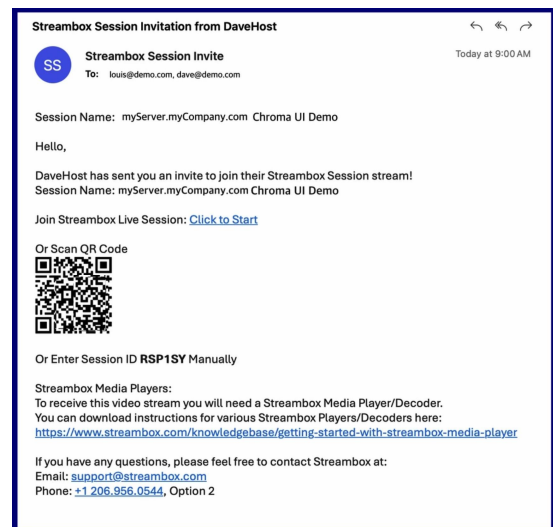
Streambox Session Invitation from DaveHost

SS

Streambox Session Invite

To: louis@demo.com, dave@demo.com

Today at 9:00 AM

Session Name: myServer.myCompany.com Chroma UI Demo

Hello,

DaveHost has sent you an invite to join their Streambox Session stream!
Session Name: myServer.myCompany.com Chroma UI Demo

Join Streambox Live Session: Click to Start

Or Scan QR Code

Or Enter Session ID **RSP1SY** Manually

Streambox Media Players:
To receive this video stream you will need a Streambox Media Player/Decoder.
You can download instructions for various Streambox Players/Decoders here:
https://www.streambox.com/knowledgebase/getting-started-with-streambox-media-player

If you have any questions, please feel free to contact Streambox at:
Email: support@streambox.com
Phone: +1 206.956.0544, Option 2